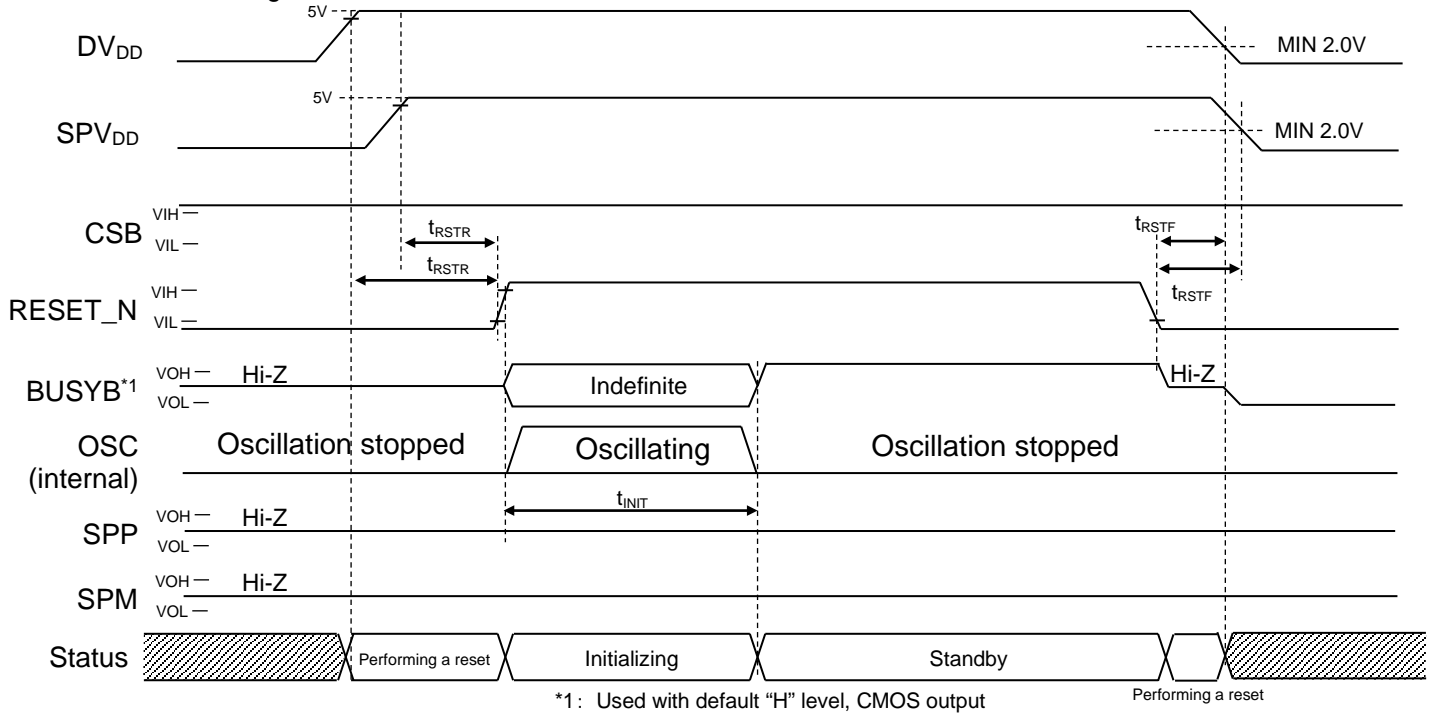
5V
$DV_{DD}$
MIN 2.0V
5V
$SPV_{DD}$
MIN 2.0V
CSB
VIH
VIL
$t_{RSTR}$
$t_{RSTR}$
$t_{RSTF}$
$t_{RSTF}$
RESET_N
VIH
VIL
BUSYB*1
VOH
VOL
Hi-Z
Indefinite
Hi-Z
OSC (internal)
Oscillation stopped
Oscillating
Oscillation stopped
$t_{INIT}$
SPP
VOH
VOL
Hi-Z
SPM
VOH
VOL
Hi-Z
Status
Performing a reset
Initializing
Standby
Performing a reset
*1: Used with default "H" level, CMOS output